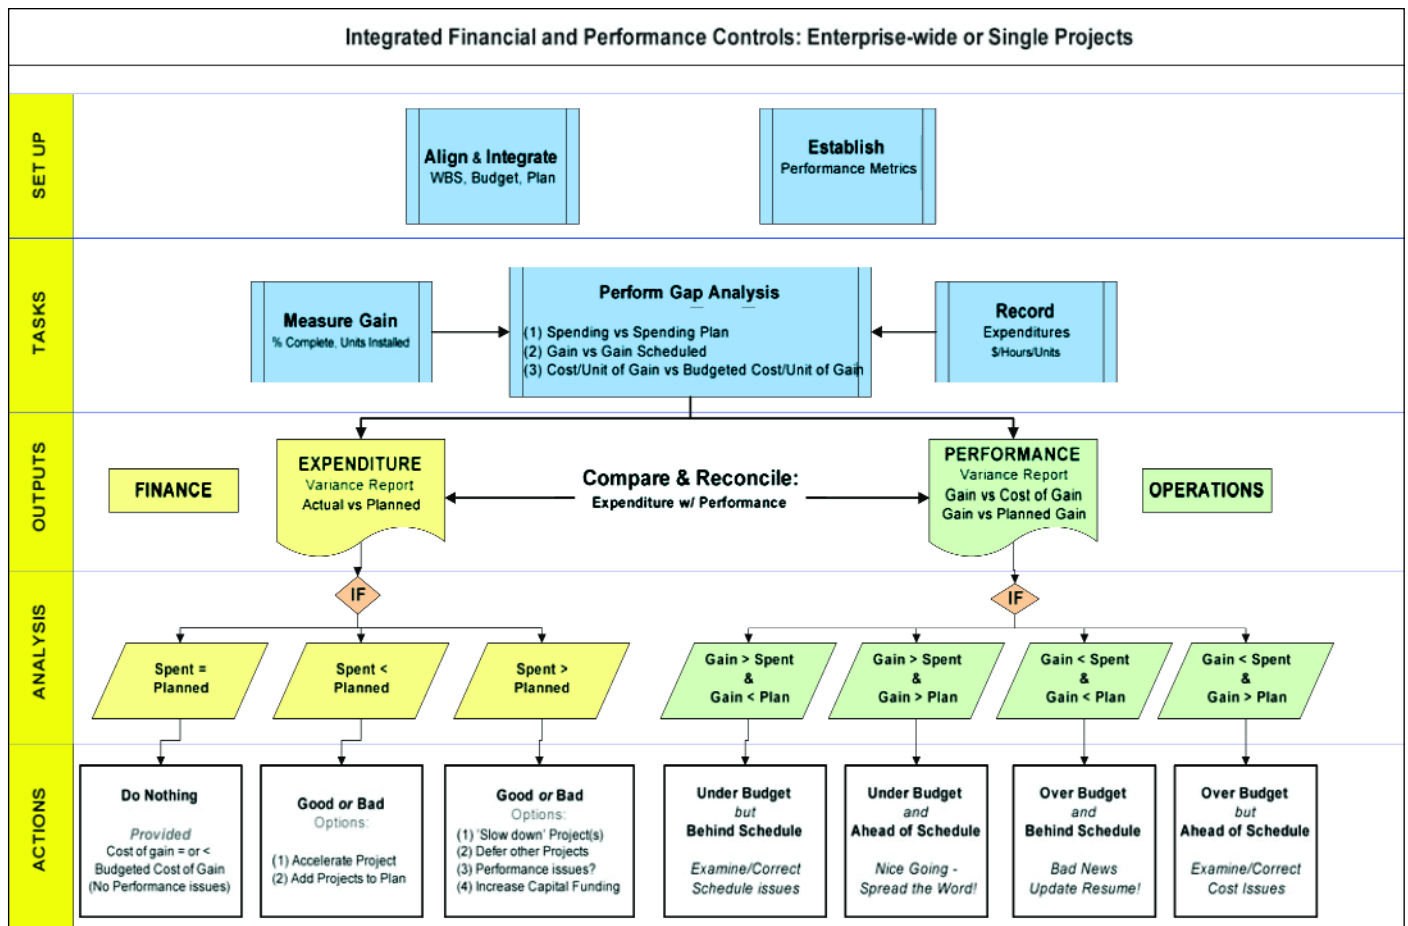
Integrated Financial and Performance Controls: Enterprise-wide or Single Projects

SET UP

Align & Integrate
WBS, Budget, Plan

Establish
Performance Metrics

TASKS

Measure Gain
% Complete, Units Installed

Perform Gap Analysis
(1) Spending vs Spending Plan
(2) Gain vs Gain Scheduled
(3) Cost/Unit of Gain vs Budgeted Cost/Unit of Gain

Record
Expenditures
$/Hours/Units

OUTPUTS

FINANCE

EXPENDITURE
Variance Report
Actual vs Planned

Compare & Reconcile:
Expenditure w/ Performance

PERFORMANCE
Variance Report
Gain vs Cost of Gain
Gain vs Planned Gain

OPERATIONS

ANALYSIS

IF

Spent = Planned

Spent < Planned

Spent > Planned

IF

Gain > Spent & Gain < Plan

Gain > Spent & Gain > Plan

Gain < Spent & Gain < Plan

Gain < Spent & Gain > Plan

ACTIONS

Do Nothing
Provided
Cost of gain = or < Budgeted Cost of Gain
(No Performance issues)

Good or Bad
Options:
(1) Accelerate Project
(2) Add Projects to Plan

Good or Bad
Options:
(1) 'Slow down' Project(s)
(2) Defer other Projects
(3) Performance issues?
(4) Increase Capital Funding

Under Budget
but
Behind Schedule
Examine/Correct
Schedule issues

Under Budget
and
Ahead of Schedule
Nice Going -
Spread the Word!

Over Budget
and
Behind Schedule
Bad News
Update Resume!

Over Budget
but
Ahead of Schedule
Examine/Correct
Cost Issues